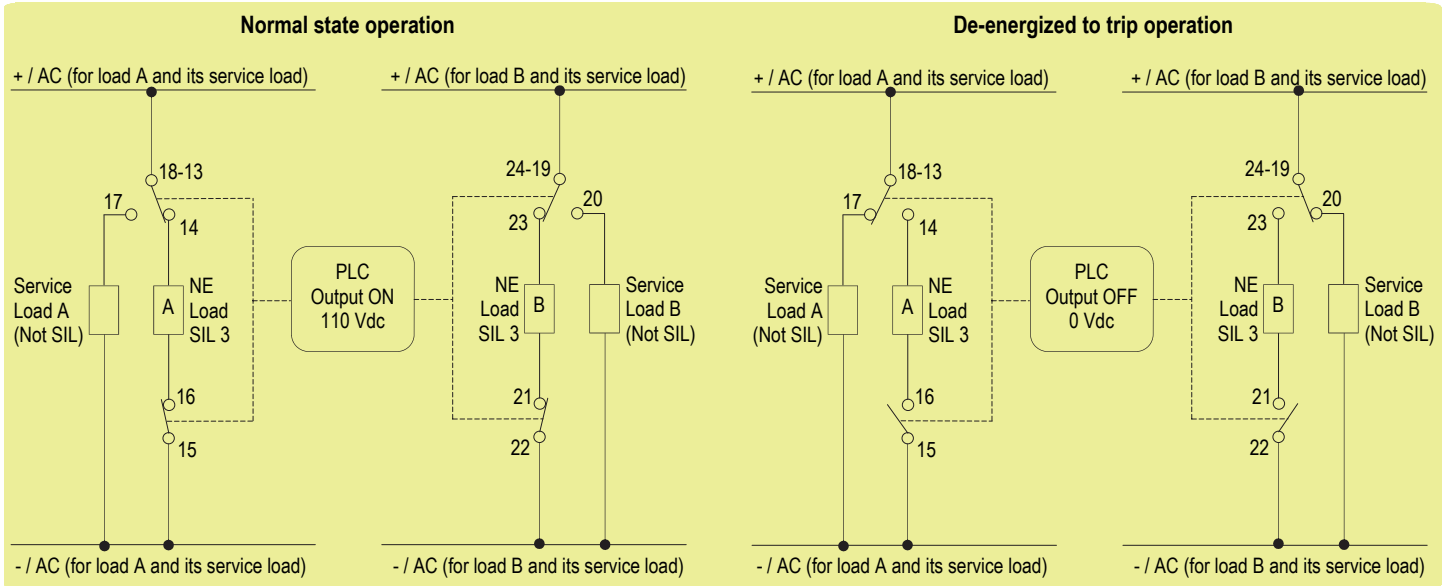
Normal state operation

+ / AC (for load A and its service load)

+ / AC (for load B and its service load)

18-13

17

14

Service Load A (Not SIL)

A

NE Load SIL 3

16

15

PLC Output ON 110 Vdc

24-19

23

20

NE Load SIL 3

B

Service Load B (Not SIL)

21

22

- / AC (for load A and its service load)

- / AC (for load B and its service load)

De-energized to trip operation

+ / AC (for load A and its service load)

+ / AC (for load B and its service load)

18-13

17

14

Service Load A (Not SIL)

A

NE Load SIL 3

16

15

PLC Output OFF 0 Vdc

24-19

23

20

NE Load SIL 3

B

Service Load B (Not SIL)

21

22

- / AC (for load A and its service load)

- / AC (for load B and its service load)